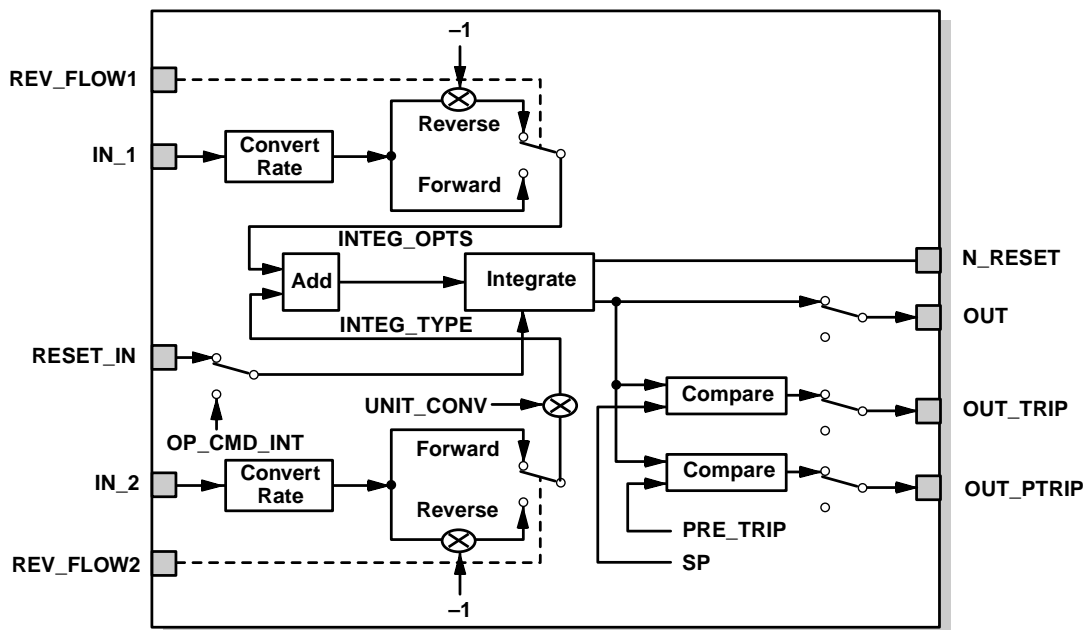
REV_FLOW1

–1

Reverse

IN_1

Convert Rate

Forward

INTEG_OPTS

N_RESET

Add

Integrate

OUT

INTEG_TYPE

RESET_IN

Compare

UNIT_CONV

OUT_TRIP

OP_CMD_INT

Forward

Compare

IN_2

Convert Rate

OUT_PTRIP

Reverse

PRE_TRIP

REV_FLOW2

SP

–1